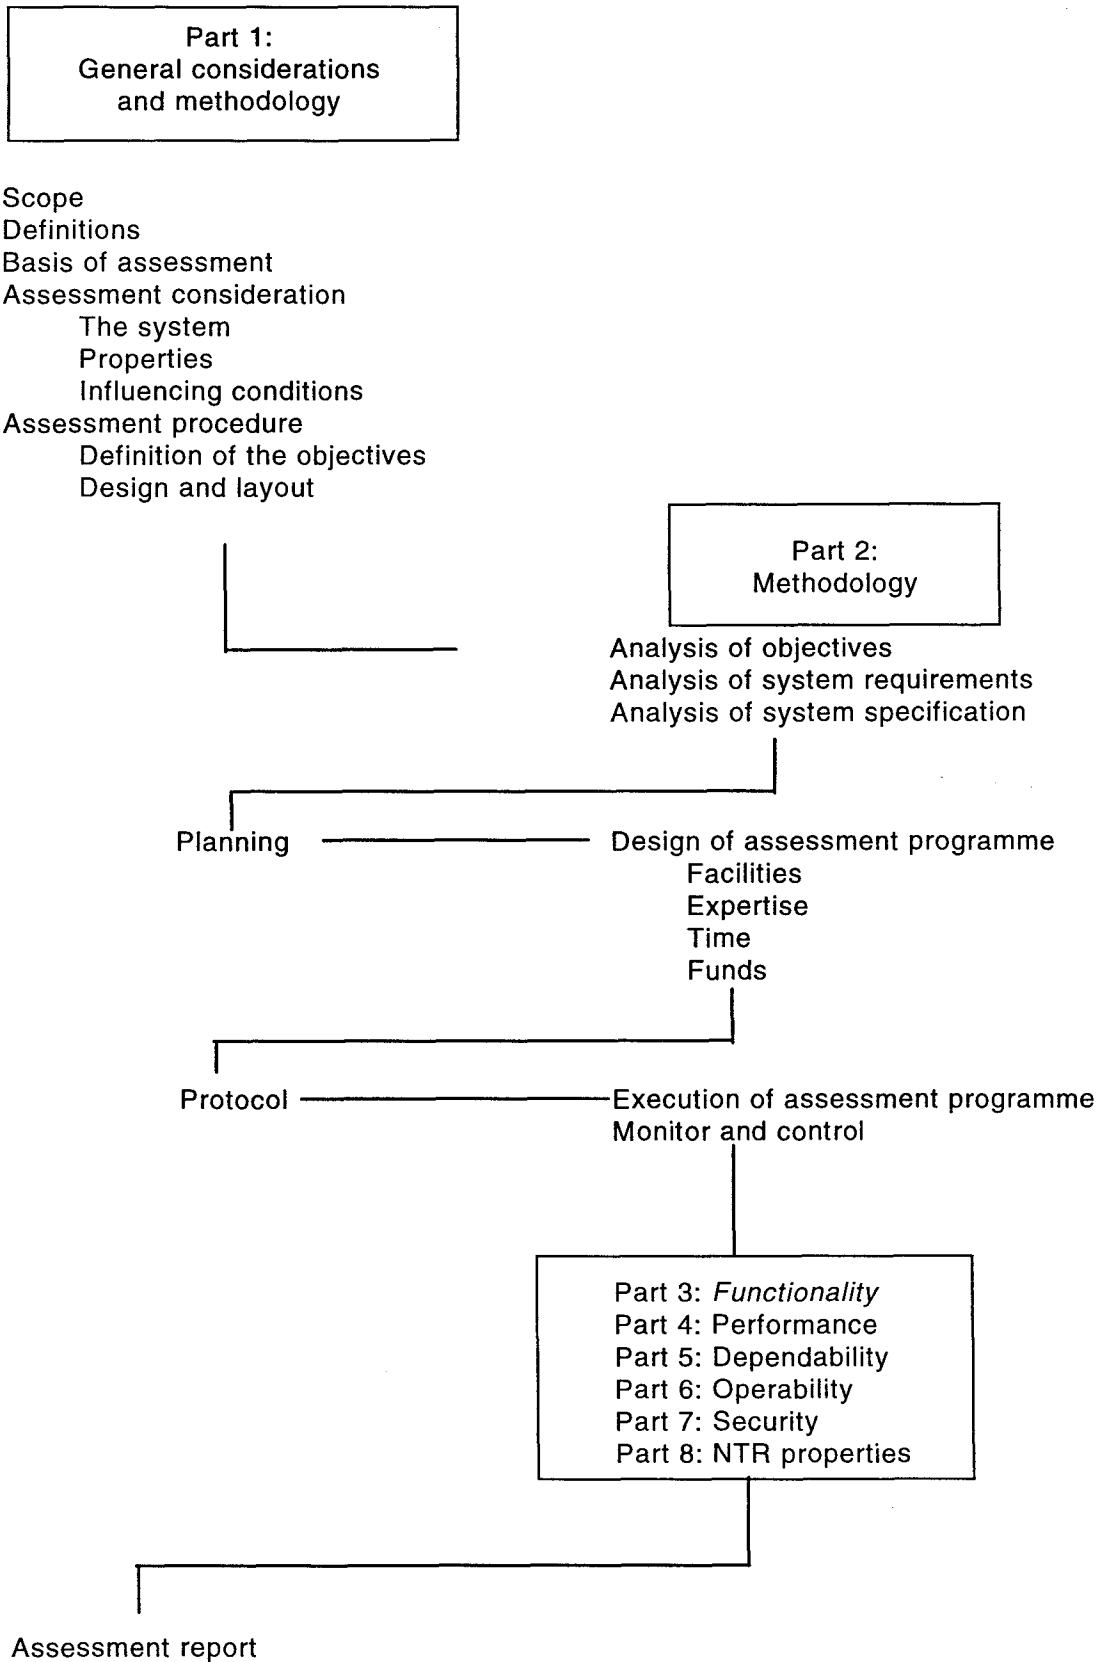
Part 1:
General considerations and methodology

Scope
Definitions
Basis of assessment
Assessment consideration
The system
Properties
Influencing conditions
Assessment procedure
Definition of the objectives
Design and layout

Part 2:
Methodology

Analysis of objectives
Analysis of system requirements
Analysis of system specification

Planning

Design of assessment programme
Facilities
Expertise
Time
Funds

Protocol

Execution of assessment programme
Monitor and control

Part 3: *Functionality*
Part 4: Performance
Part 5: Dependability
Part 6: Operability
Part 7: Security
Part 8: NTR properties

Assessment report